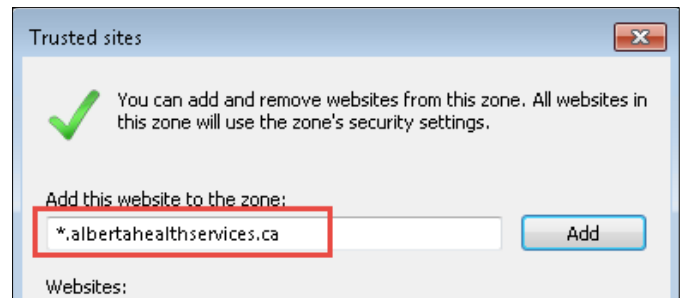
Trusted sites

You can add and remove websites from this zone. All websites in this zone will use the zone's security settings.

Add this website to the zone:

*.albertahealthservices.ca

Add

Websites: